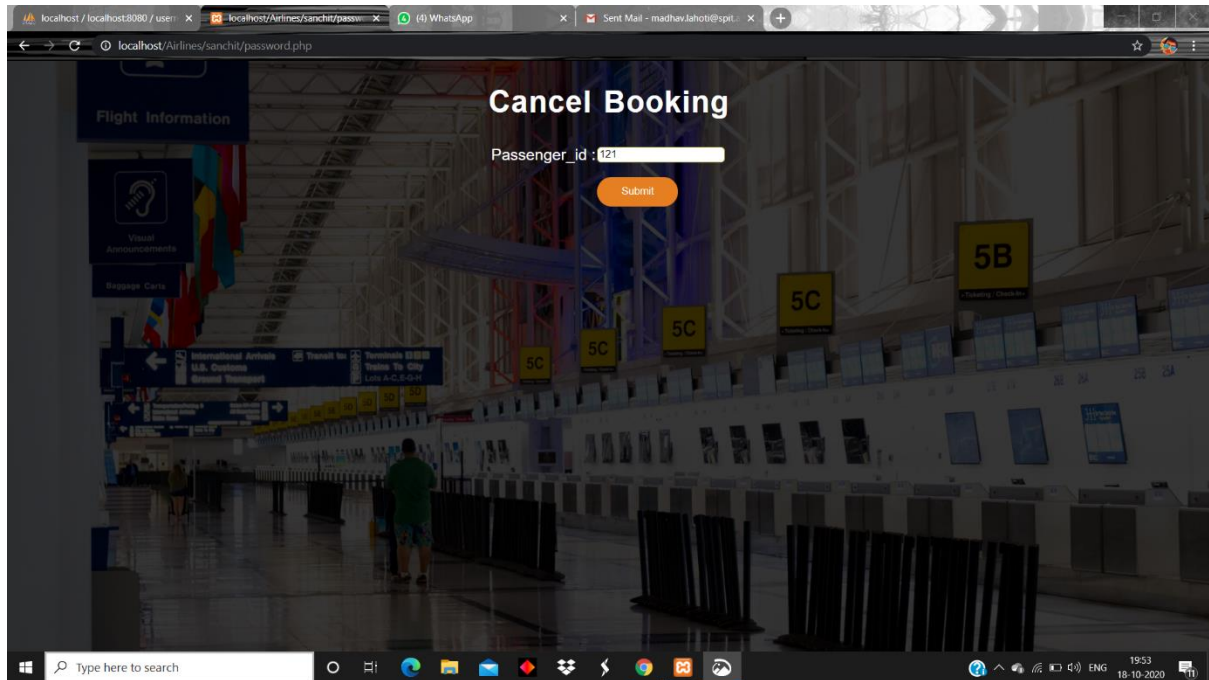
localhost / localhost:8080 / users ×
localhost/Airlines/sanchit/passw ×
(4) WhatsApp ×
Sent Mail - madhav.lahoti@spit.a ×

localhost/Airlines/sanchit/password.php

Flight Information

Visual Announcements

Baggage Carts

International Arrivals
U.S. Customs
Ground Transport

Transit to

Terminals
Trains To City
Lots A-C, E-G-H

5B

5C

5C

5C

5C

Cancel Booking

Passenger_id : 121

Submit

Type here to search

ENG

19:53
18-10-2020

11